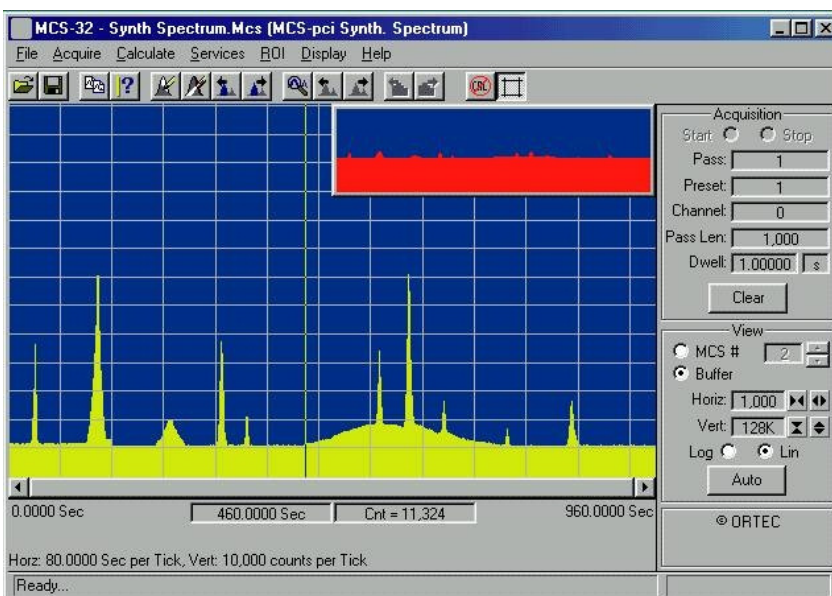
MCS-32 - Synth Spectrum.Mcs (MCS-pci Synth. Spectrum)

File Acquire Calculate Services ROI Display Help

Acquisition
Start Stop
Pass: 1
Preset: 1
Channel: 0
Pass Len: 1,000
Dwell: 1.00000 s
Clear

View
MCS # 2
Buffer
Horiz: 1,000
Vert: 128K
Log Lin
Auto

0.0000 Sec
460.0000 Sec
Cnt = 11,324
960.0000 Sec

© ORTEC

Horz: 80.0000 Sec per Tick, Vert: 10,000 counts per Tick

Ready...